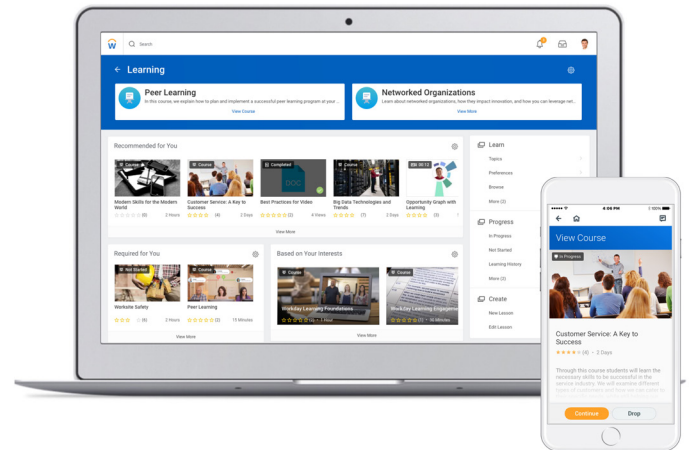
Search

Learning

Peer Learning
In this course, we explain how to plan and implement a successful peer learning program at your ...
View Course

Networked Organizations
Learn about networked organizations, how they impact innovation, and how you can leverage net...
View More

Recommended for You

Course
Modern Skills for the Modern World
(0) 2 Hours

Course
Customer Service: A Key to Success
(4) 2 Days

Completed
Best Practices for Video
4 Views

Course
Big Data Technologies and Trends
(7) 2 Days

00:12
Opportunity Graph with Learning
(8)

View More

Required for You

Not Started
Worksite Safety
(6) 2 Hours

Course
Peer Learning
(2) 15 Minutes

View More

Based on Your Interests

Course
Workday Learning Foundations
1 Hour

Course
Workday Learning Engagement
36 Minutes

View More

Learn
Topics
Preferences
Browse
More (2)

Progress
In Progress
Not Started
Learning History
More (2)

Create
New Lesson
Edit Lesson

4:06 PM

View Course

In Progress

Customer Service: A Key to Success
(4) • 2 Days

Through this course students will learn the necessary skills to be successful in the service industry. We will examine different types of customers and how we can cater to

Continue
Drop